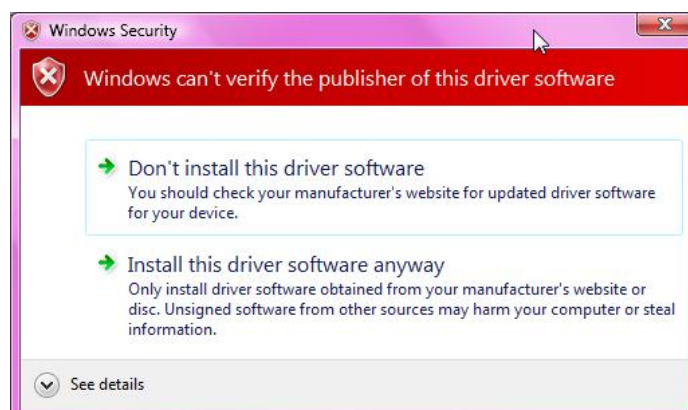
Windows Security

Windows can't verify the publisher of this driver software

Don't install this driver software
You should check your manufacturer's website for updated driver software for your device.

Install this driver software anyway
Only install driver software obtained from your manufacturer's website or disc. Unsigned software from other sources may harm your computer or steal information.

See details